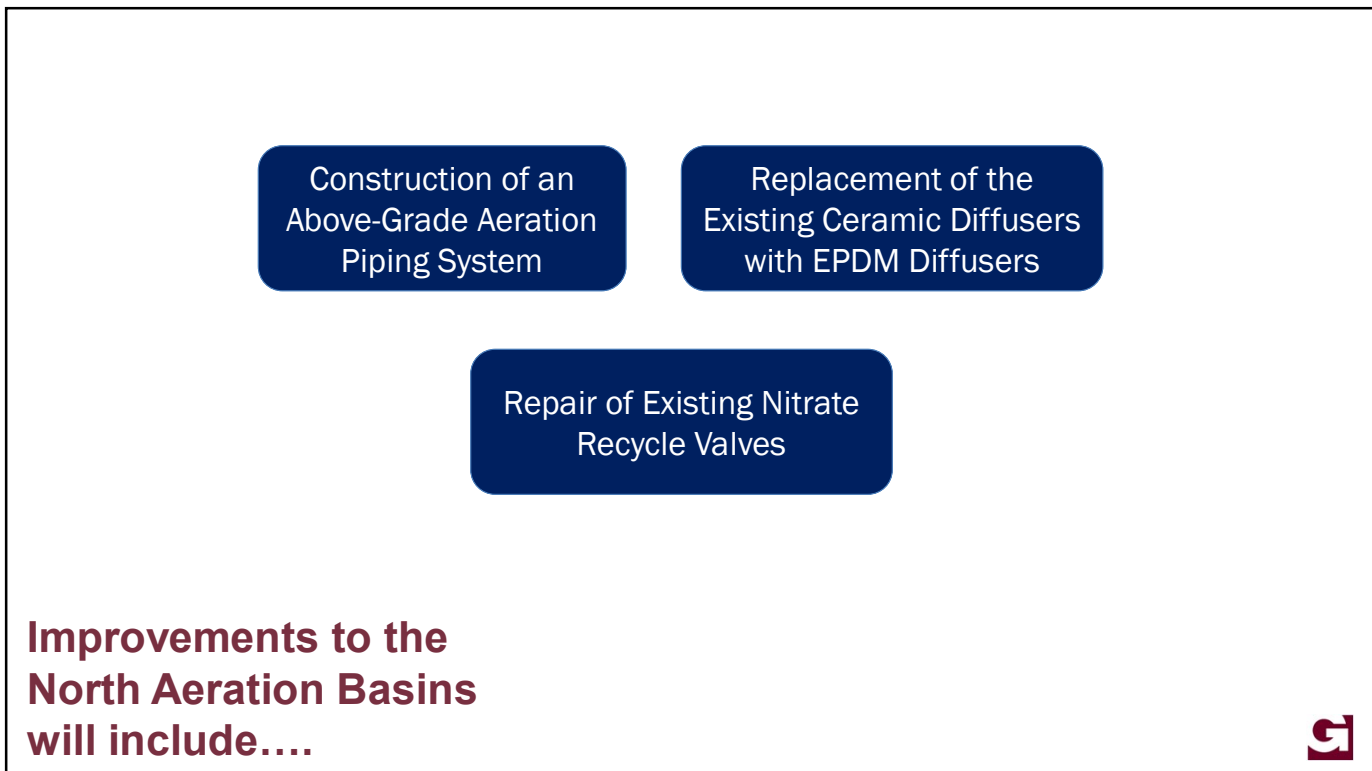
Construction of an Above-Grade Aeration Piping System

Replacement of the Existing Ceramic Diffusers with EPDM Diffusers

Repair of Existing Nitrate Recycle Valves

Improvements to the North Aeration Basins will include….